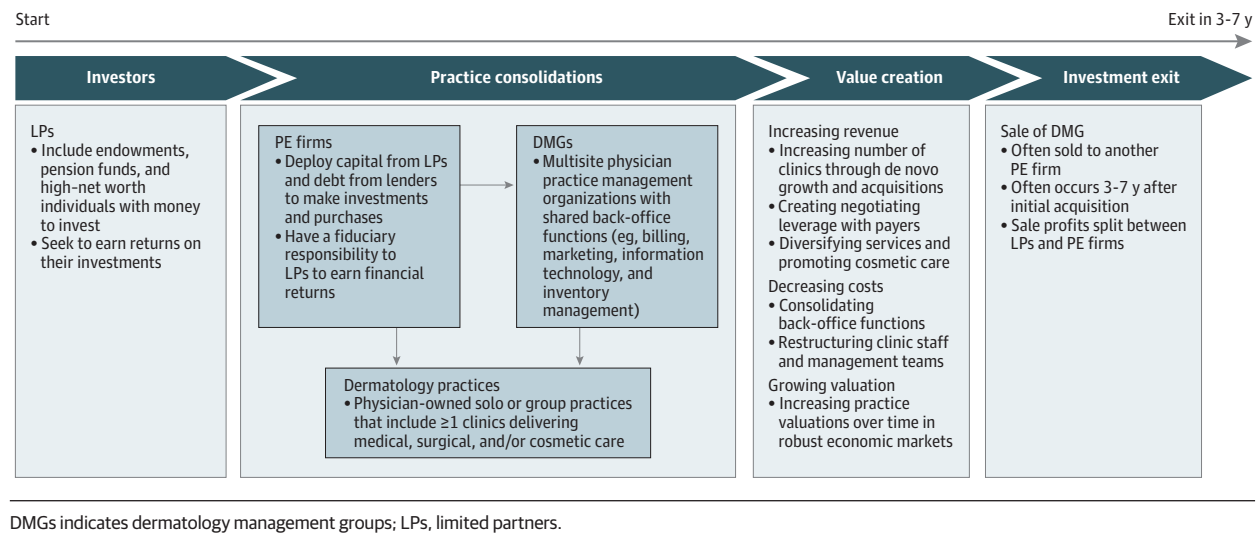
Start

Exit in 3-7 y

Investors

Practice consolidations

Value creation

Investment exit

LPs
• Include endowments, pension funds, and high-net worth individuals with money to invest
• Seek to earn returns on their investments

PE firms
• Deploy capital from LPs and debt from lenders to make investments and purchases
• Have a fiduciary responsibility to LPs to earn financial returns

DMGs
• Multisite physician practice management organizations with shared back-office functions (eg, billing, marketing, information technology, and inventory management)

Dermatology practices
• Physician-owned solo or group practices that include ≥1 clinics delivering medical, surgical, and/or cosmetic care

Increasing revenue
• Increasing number of clinics through de novo growth and acquisitions
• Creating negotiating leverage with payers
• Diversifying services and promoting cosmetic care

Decreasing costs
• Consolidating back-office functions
• Restructuring clinic staff and management teams

Growing valuation
• Increasing practice valuations over time in robust economic markets

Sale of DMG
• Often sold to another PE firm
• Often occurs 3-7 y after initial acquisition
• Sale profits split between LPs and PE firms

DMGs indicates dermatology management groups; LPs, limited partners.